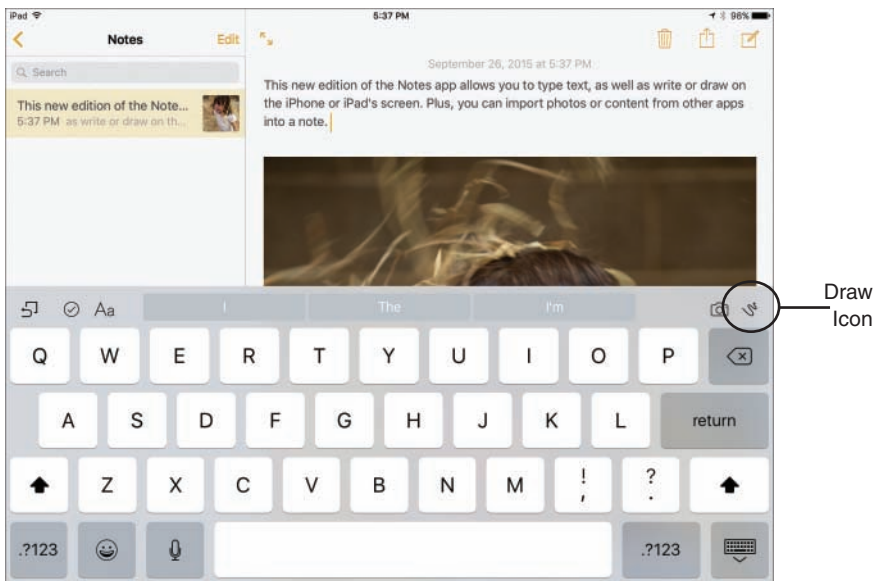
iPad
5:37 PM
96%

Notes
Edit

Search

This new edition of the Note...
5:37 PM as write or draw on th...

September 26, 2015 at 5:37 PM

This new edition of the Notes app allows you to type text, as well as write or draw on the iPhone or iPad's screen. Plus, you can import photos or content from other apps into a note.

Aa
I
The
I'm

Draw Icon

Q W E R T Y U I O P
A S D F G H J K L
return
Z X C V B N M
!
,
?
.
.?123
.?123